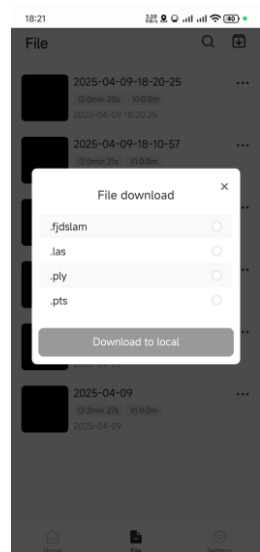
18:21

File

2025-04-09-18-20-25
0min 20s 1l 0.0m
2025-04-09 18:20:25

2025-04-09-18-10-57
0min 21s 1l 0.0m

File download
×
.fjdslam
.las
.ply
.pts
Download to local

2025-04-09
2min 27s 1l 0.0m
2025-04-09

Home
File
Setting